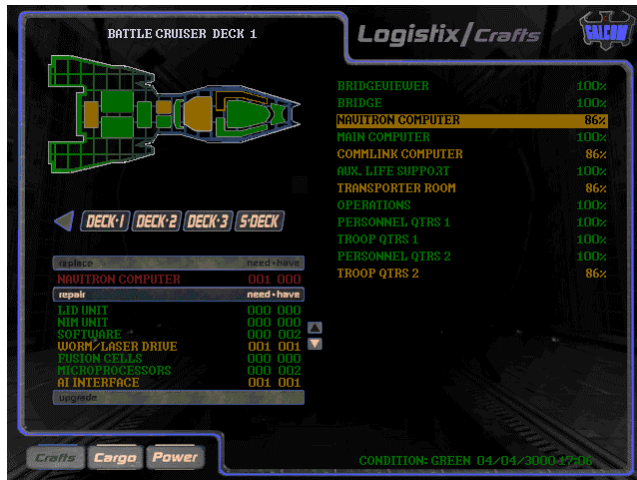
BATTLE CRUISER DECK 1

Logistix/Crafts

GALCOM

DECK·1 DECK·2 DECK·3 S·DECK

| replace | need · have |
|---|---|
| NAVITRON COMPUTER | 001 000 |

| repair | need · have |
|---|---|
| LID UNIT | 000 000 |
| NIM UNIT | 000 000 |
| SOFTWARE | 000 002 |
| WORM/LASER DRIVE | 001 001 |
| FUSION CELLS | 000 000 |
| MICROPROCESSORS | 000 002 |
| AI INTERFACE | 001 001 |

upgrade

| | |
|---|---|
| BRIDGEVIEWER | 100% |
| BRIDGE | 100% |
| NAVITRON COMPUTER | 86% |
| MAIN COMPUTER | 100% |
| COMMLINK COMPUTER | 86% |
| AUX. LIFE SUPPORT | 100% |
| TRANSPORTER ROOM | 86% |
| OPERATIONS | 100% |
| PERSONNEL QTRS 1 | 100% |
| TROOP QTRS 1 | 100% |
| PERSONNEL QTRS 2 | 100% |
| TROOP QTRS 2 | 86% |

Crafts Cargo Power

CONDITION: GREEN 04/04/3000 17:08